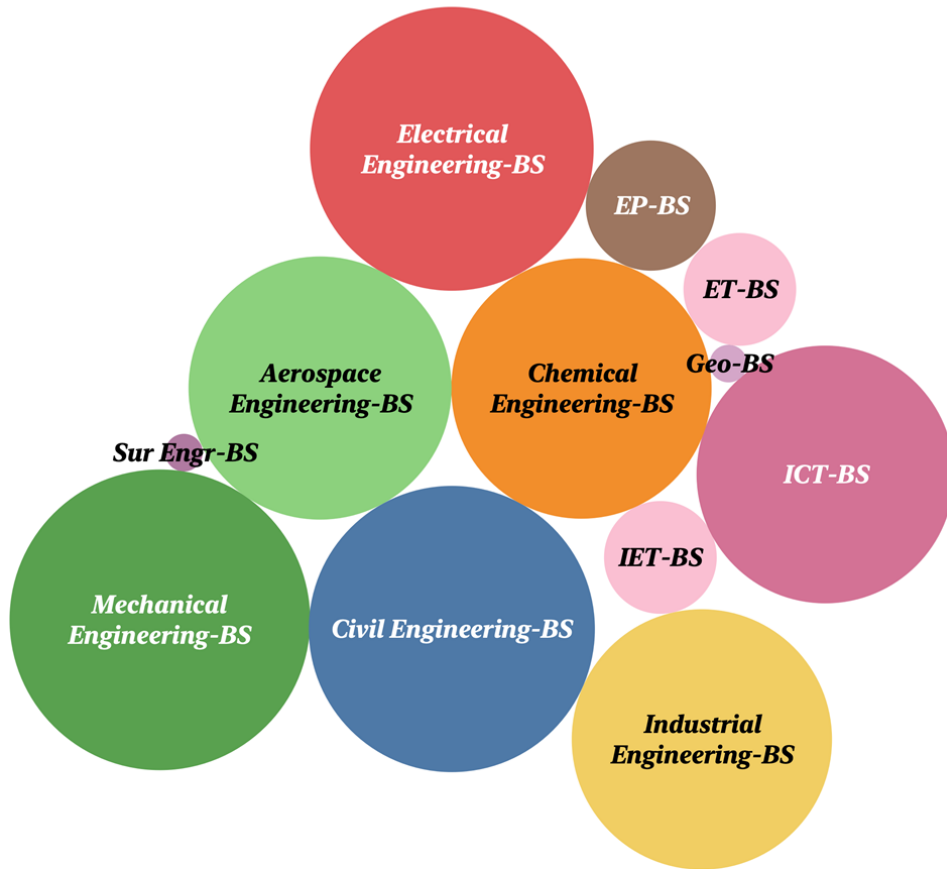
Electrical Engineering-BS

EP-BS

ET-BS

Aerospace Engineering-BS

Chemical Engineering-BS

Geo-BS

Sur Engr-BS

ICT-BS

IET-BS

Mechanical Engineering-BS

Civil Engineering-BS

Industrial Engineering-BS